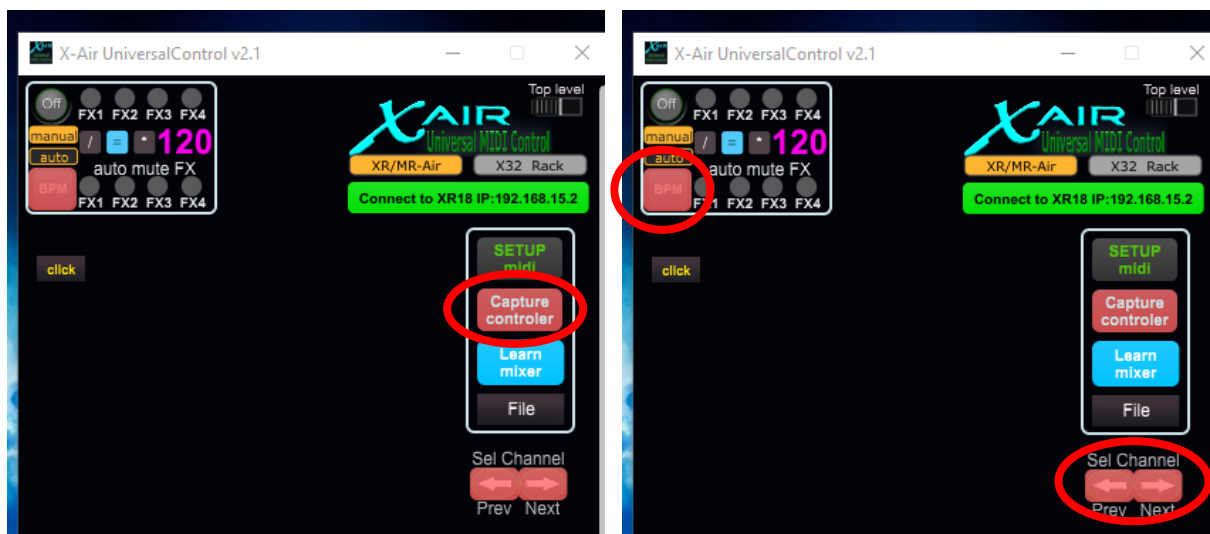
X-Air UniversalControl v2.1

Off FX1 FX2 FX3 FX4
manual / = * 120
auto auto mute FX
BPM FX1 FX2 FX3 FX4

Top level

XAIR
Universal MIDI Control

XR/MR-Air X32 Rack

Connect to XR18 IP:192.168.15.2

click

SETUP midi

Capture controler

Learn mixer

File

Sel Channel
Prev Next

X-Air UniversalControl v2.1

Off FX1 FX2 FX3 FX4
manual / = * 120
auto auto mute FX
BPM FX1 FX2 FX3 FX4

Top level

XAIR
Universal MIDI Control

XR/MR-Air X32 Rack

Connect to XR18 IP:192.168.15.2

click

SETUP midi

Capture controler

Learn mixer

File

Sel Channel
Prev Next